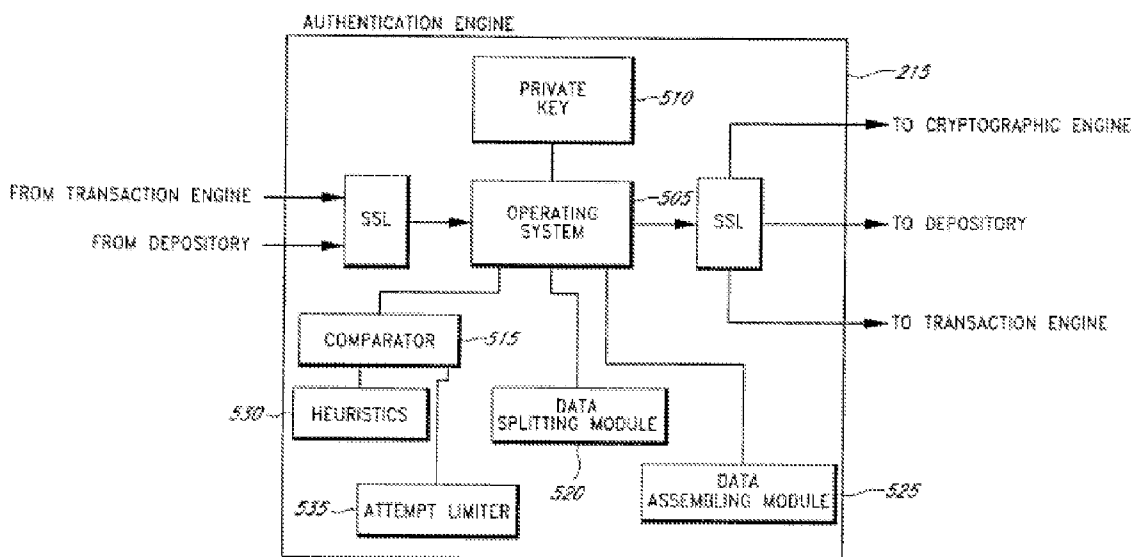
AUTHENTICATION ENGINE

215

PRIVATE KEY

510

TO CRYPTOGRAPHIC ENGINE

FROM TRANSACTION ENGINE

FROM DEPOSITORY

SSL

OPERATING SYSTEM

505

SSL

TO DEPOSITORY

TO TRANSACTION ENGINE

COMPARATOR

515

530

HEURISTICS

DATA SPLITTING MODULE

520

DATA ASSEMBLING MODULE

525

535

ATTEMPT LIMITER